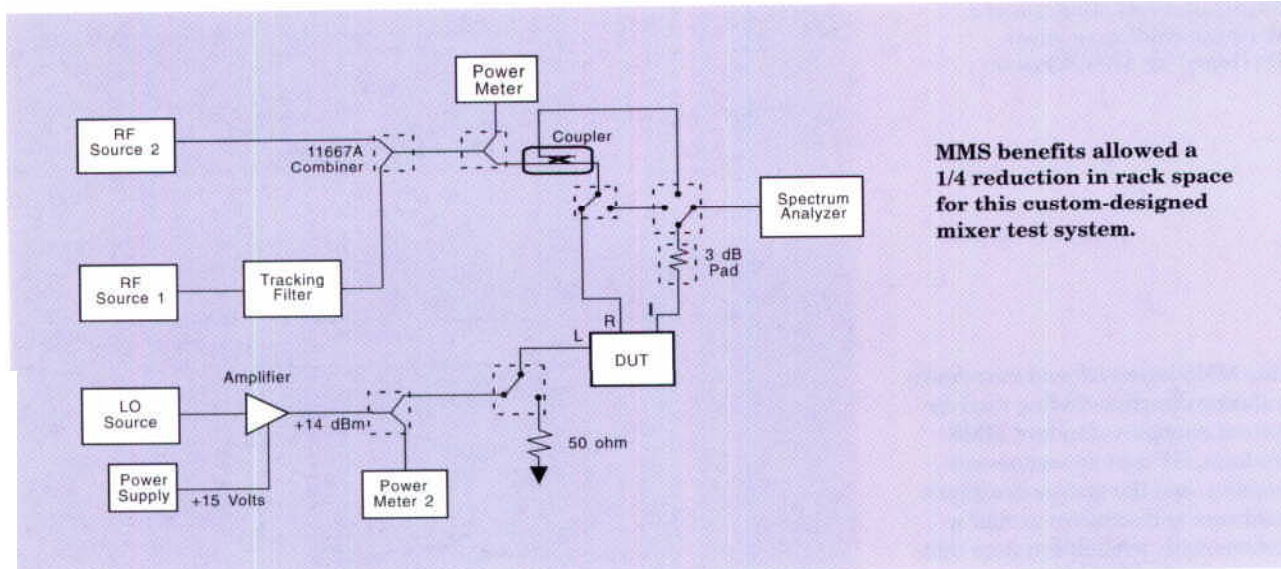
Power Meter

RF Source 2

11667A Combiner

Coupler

Spectrum Analyzer

3 dB Pad

RF Source 1

Tracking Filter

R

I

L

DUT

Amplifier

LO Source

+14 dBm

50 ohm

Power Supply

+15 Volts

Power Meter 2

MMS benefits allowed a 1/4 reduction in rack space for this custom-designed mixer test system.